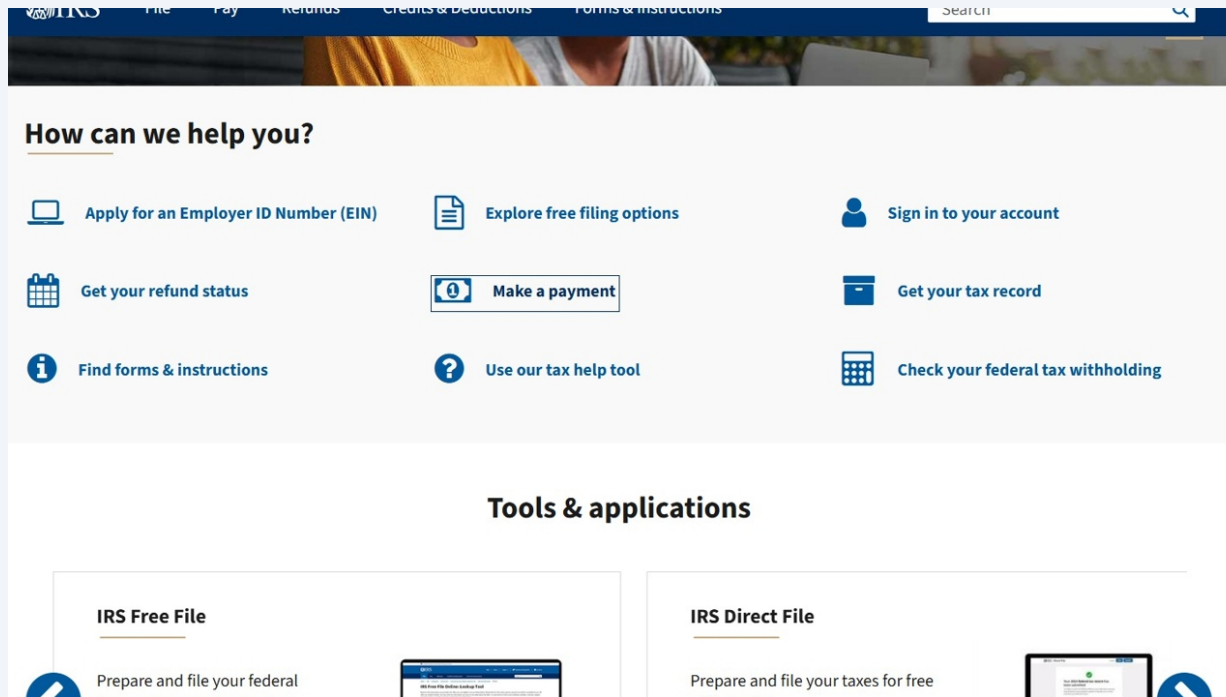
IRS File Pay Refunds Credits & Deductions Forms & Instructions

Search

How can we help you?

Apply for an Employer ID Number (EIN)

Explore free filing options

Sign in to your account

Get your refund status

Make a payment

Get your tax record

Find forms & instructions

Use our tax help tool

Check your federal tax withholding

Tools & applications

IRS Free File

Prepare and file your federal

IRS Direct File

Prepare and file your taxes for free